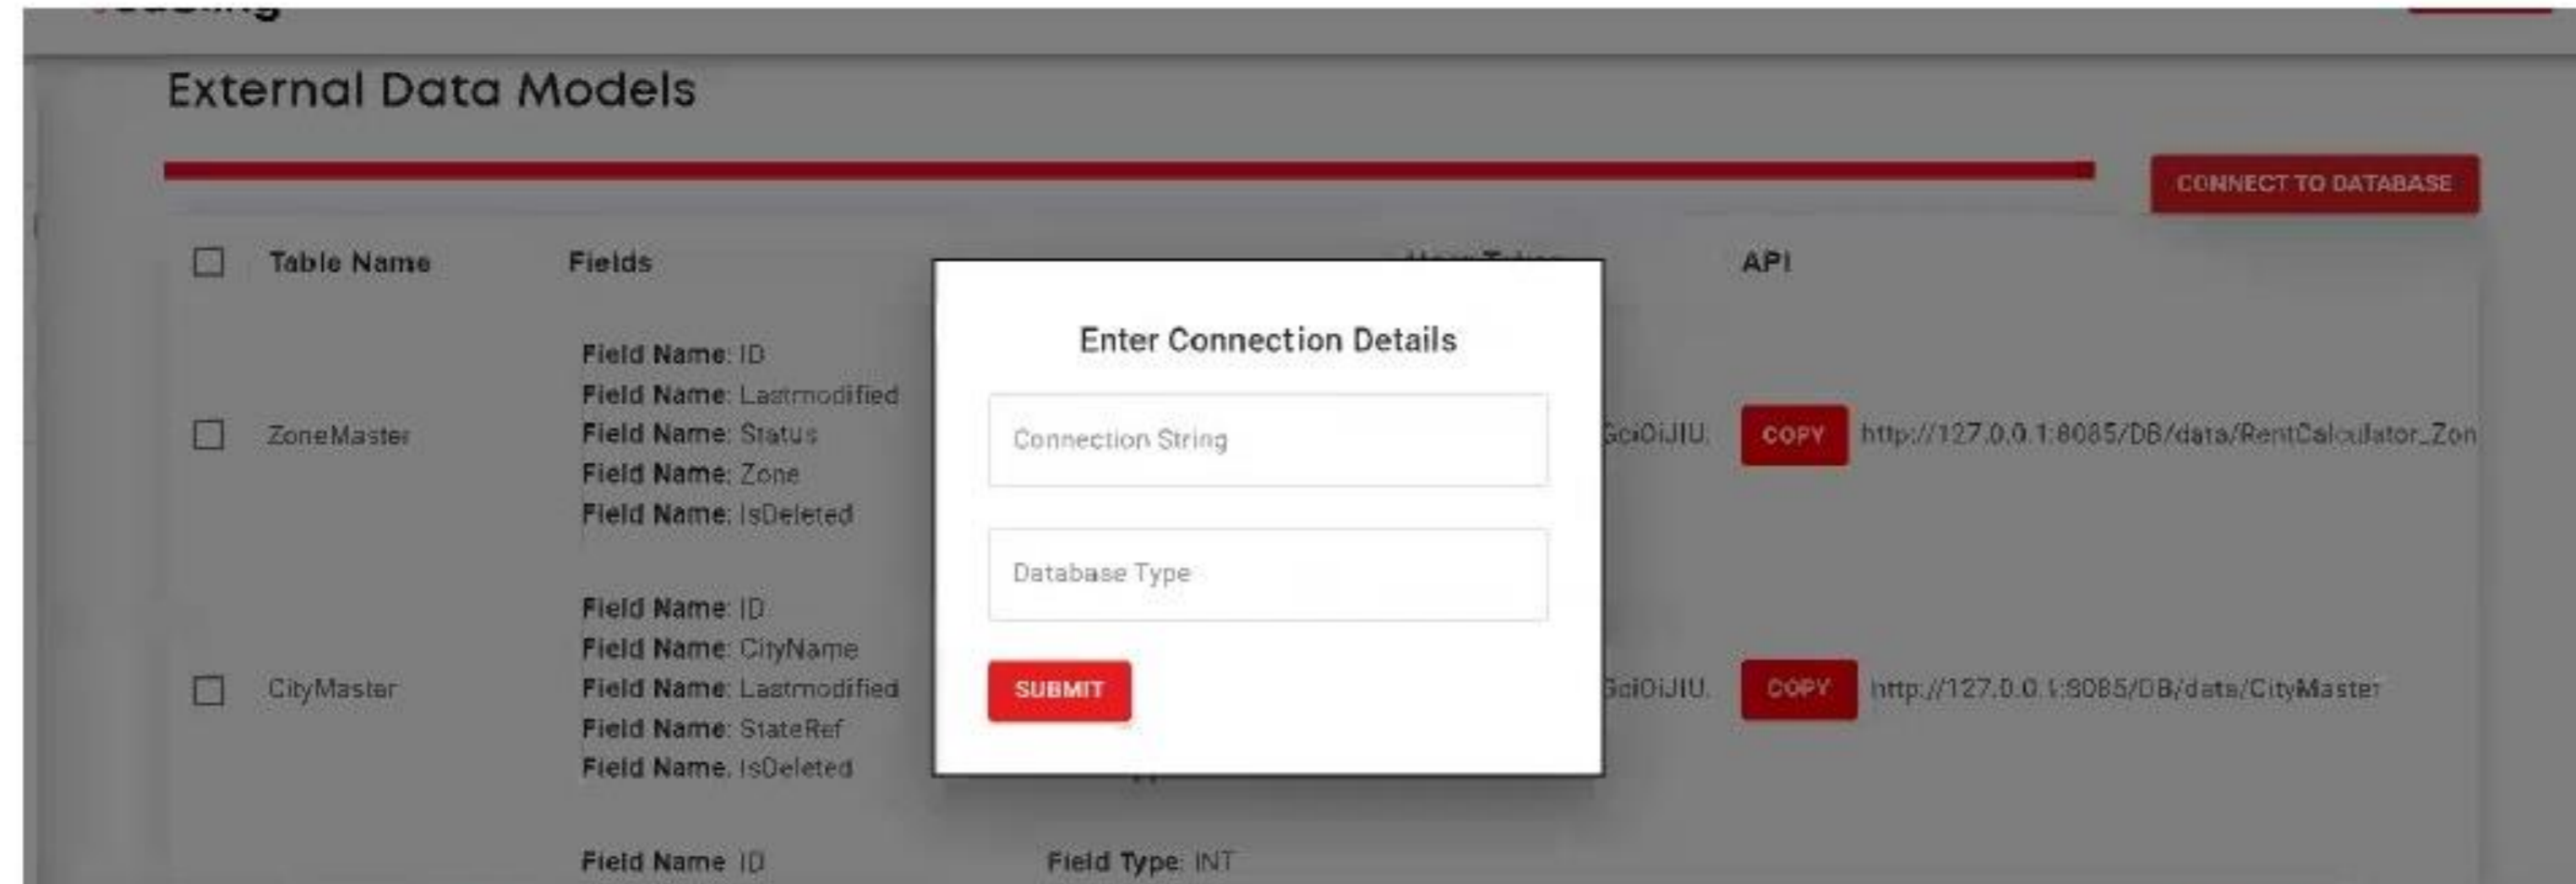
External Data Models

CONNECT TO DATABASE

| | Table Name | Fields | | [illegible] | API |
|---|---|---|---|---|---|
| ☐ | ZoneMaster | Field Name: ID<br>Field Name: Lastmodified<br>Field Name: Status<br>Field Name: Zone<br>Field Name: IsDeleted | | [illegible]GciOiJIU. | COPY http://127.0.0.1:8085/DB/data/RentCalculator_Zon |
| ☐ | CityMaster | Field Name: ID<br>Field Name: CityName<br>Field Name: Lastmodified<br>Field Name: StateRef<br>Field Name: IsDeleted | | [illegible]GciOiJIU. | COPY http://127.0.0.1:8085/DB/data/CityMaster |
| | | Field Name: ID | Field Type: INT | | |

Enter Connection Details

Connection String

Database Type

SUBMIT